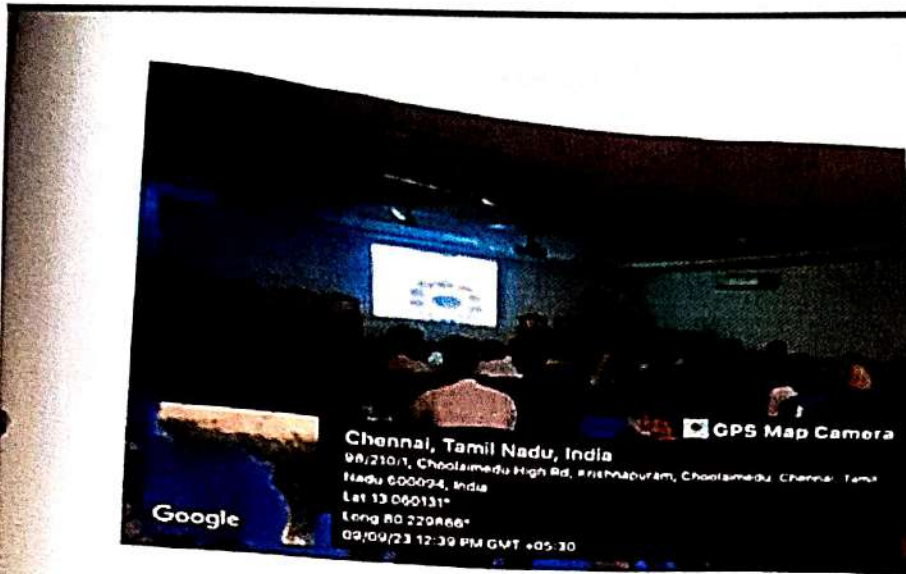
GPS Map Camera

Chennai, Tamil Nadu, India
98/210/1, Choolaimedu High Rd, Krishnapuram, Choolaimedu, Chennai, Tamil Nadu 600094, India
Lat 13.060131°
Long 80.229866°
09/09/23 12:39 PM GMT +05:30

Google